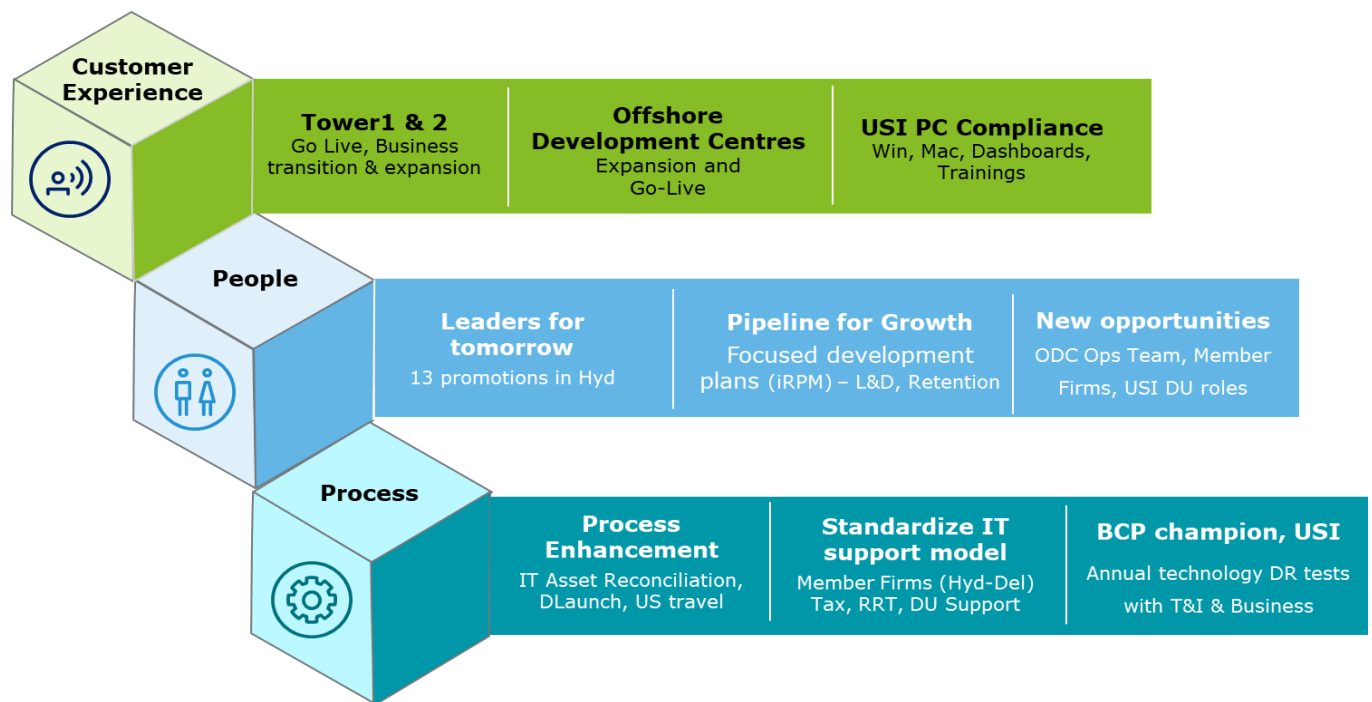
Customer Experience

Tower1 & 2
Go Live, Business transition & expansion

Offshore Development Centres
Expansion and Go-Live

USI PC Compliance
Win, Mac, Dashboards, Trainings

People

Leaders for tomorrow
13 promotions in Hyd

Pipeline for Growth
Focused development plans (iRPM) – L&D, Retention

New opportunities
ODC Ops Team, Member Firms, USI DU roles

Process

Process Enhancement
IT Asset Reconciliation, DLaunch, US travel

Standardize IT support model
Member Firms (Hyd-Del) Tax, RRT, DU Support

BCP champion, USI
Annual technology DR tests with T&I & Business